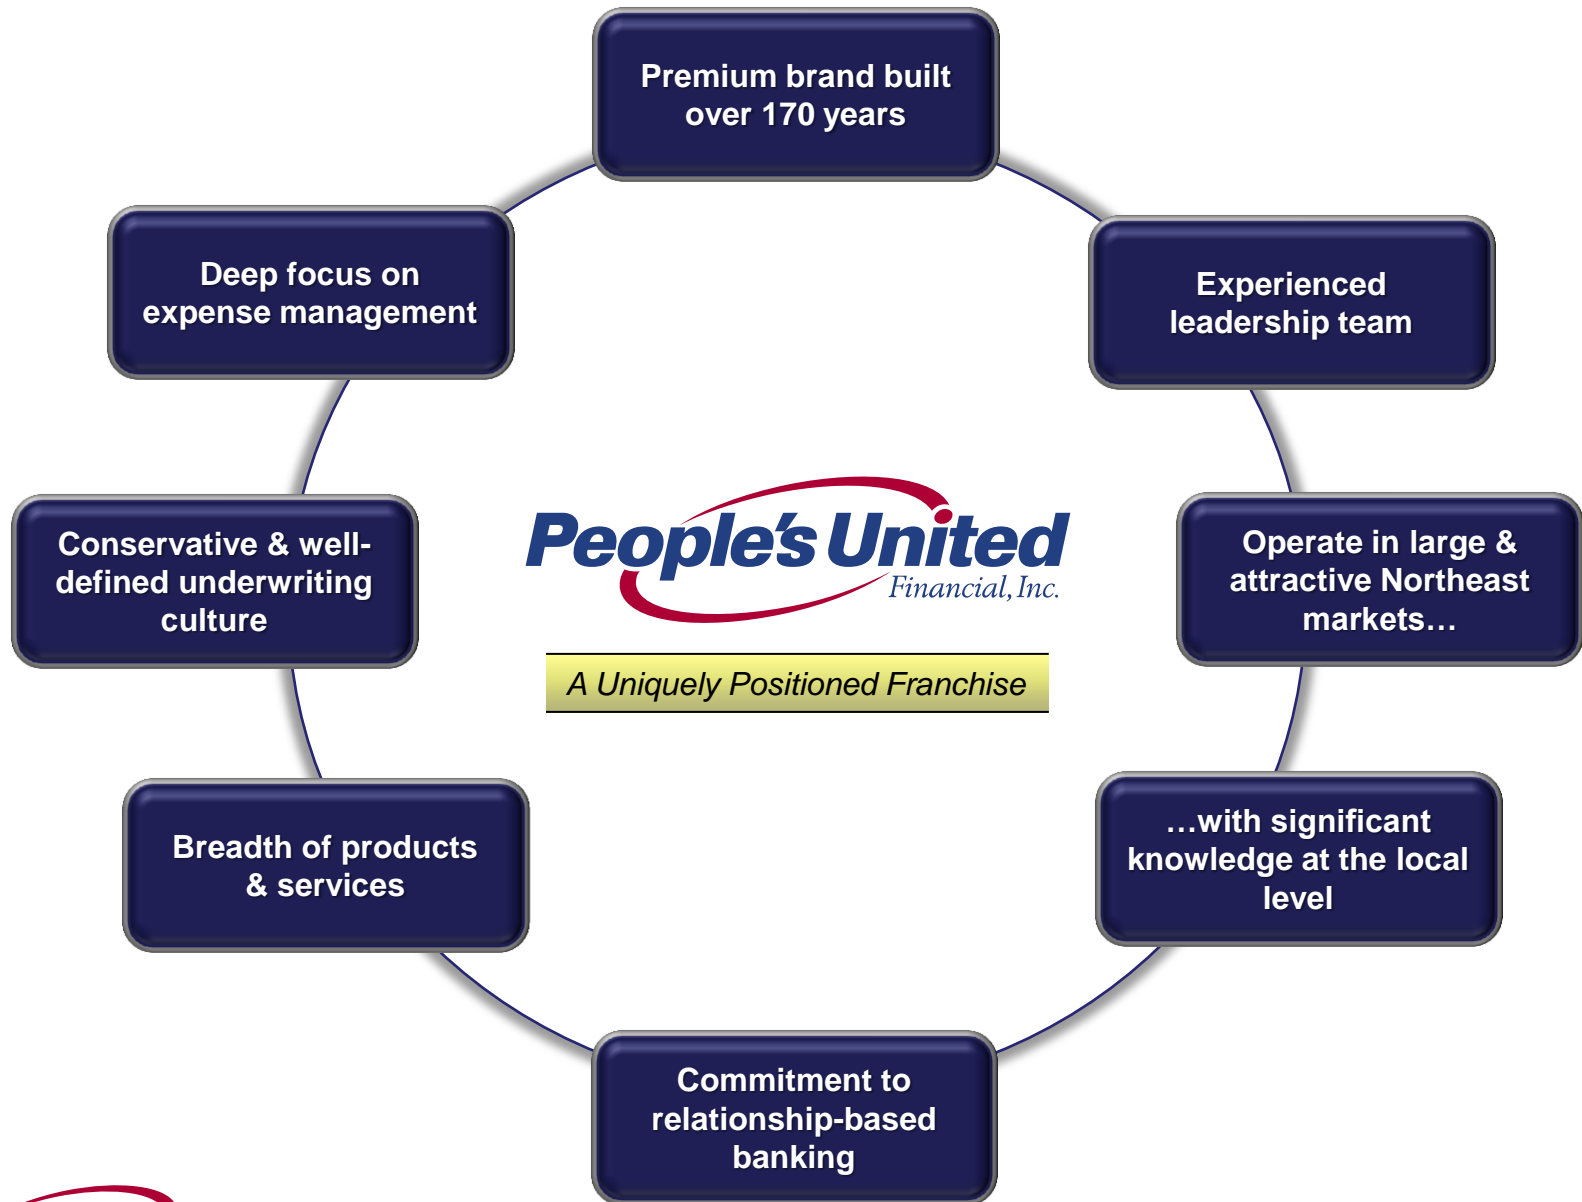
Premium brand built over 170 years

Experienced leadership team

Operate in large & attractive Northeast markets…

…with significant knowledge at the local level

Commitment to relationship-based banking

Breadth of products & services

Conservative & well-defined underwriting culture

Deep focus on expense management

People's United Financial, Inc.

A Uniquely Positioned Franchise